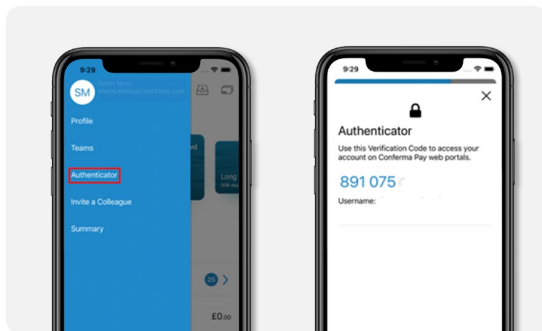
9:29

SM

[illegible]

Profile

Teams

Authenticator

Invite a Colleague

Summary

Long

25

£0.00

9:29

Authenticator

Use this Verification Code to access your account on Conferma Pay web portals.

891 075

Username: